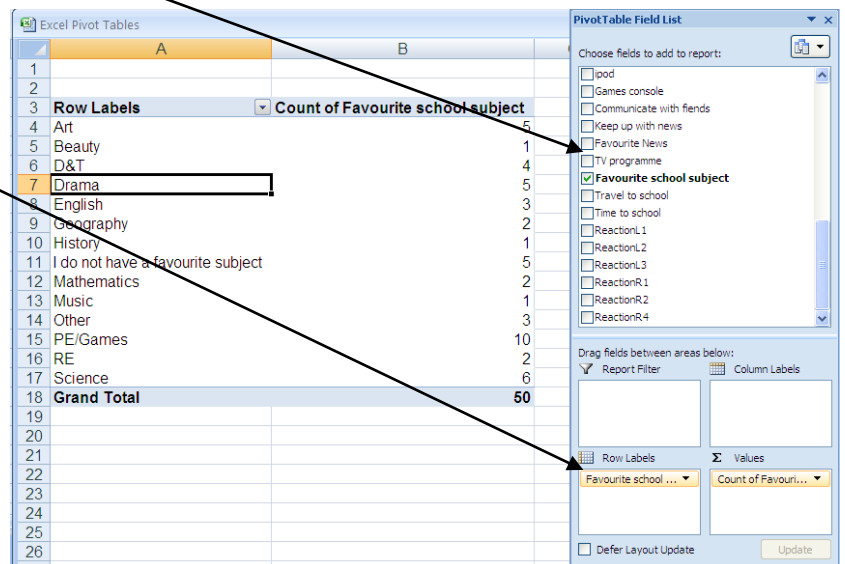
Excel Pivot Tables

| | A | B |
|---|---|---|
| 1 | | |
| 2 | | |
| 3 | Row Labels | Count of Favourite school subject |
| 4 | Art | 5 |
| 5 | Beauty | 1 |
| 6 | D&T | 4 |
| 7 | Drama | 5 |
| 8 | English | 3 |
| 9 | Geography | 2 |
| 10 | History | 1 |
| 11 | I do not have a favourite subject | 5 |
| 12 | Mathematics | 2 |
| 13 | Music | 1 |
| 14 | Other | 3 |
| 15 | PE/Games | 10 |
| 16 | RE | 2 |
| 17 | Science | 6 |
| 18 | Grand Total | 50 |
| 19 | | |
| 20 | | |
| 21 | | |
| 22 | | |
| 23 | | |
| 24 | | |
| 25 | | |
| 26 | | |

PivotTable Field List

Choose fields to add to report:

ipod
Games console
Communicate with fiends
Keep up with news
Favourite News
TV programme
Favourite school subject
Travel to school
Time to school
ReactionL1
ReactionL2
ReactionL3
ReactionR1
ReactionR2
ReactionR4

Drag fields between areas below:

Report Filter
Column Labels
Row Labels
Values
Favourite school ...
Count of Favouri...

Defer Layout Update
Update